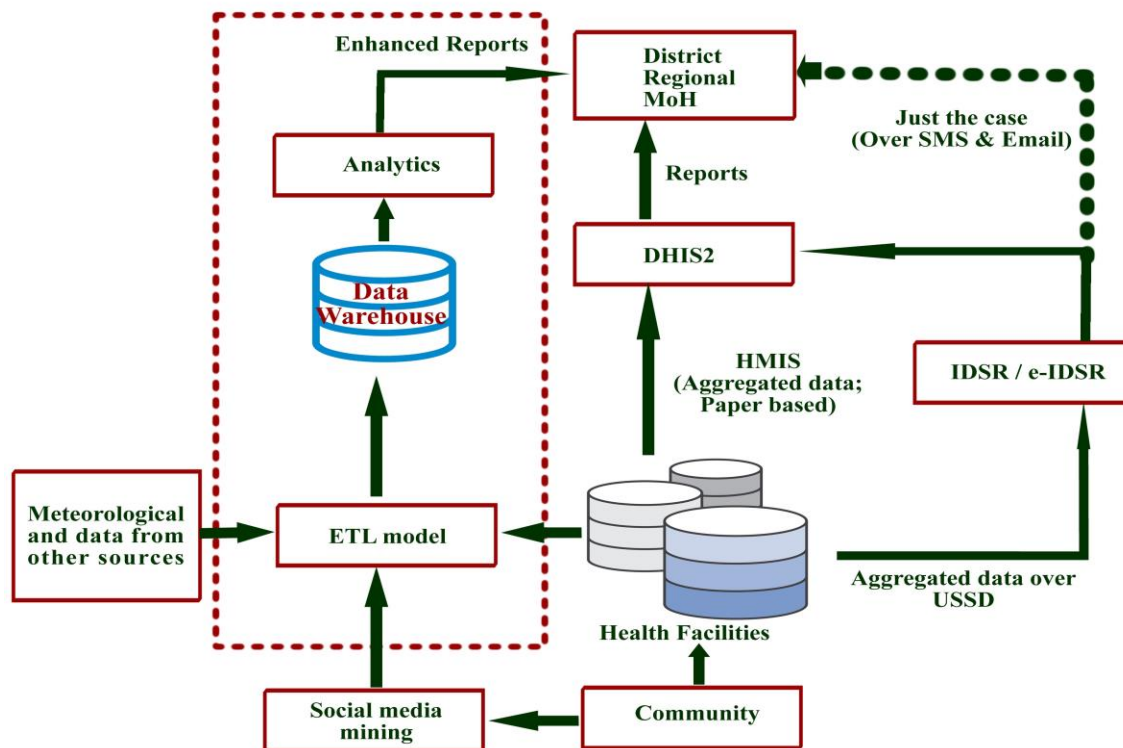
Enhanced Reports

District Regional MoH

Just the case (Over SMS & Email)

Analytics

Reports

DHIS2

Data Warehouse

HMIS (Aggregated data; Paper based)

IDSR / e-IDSR

Meteorological and data from other sources

ETL model

Aggregated data over USSD

Health Facilities

Social media mining

Community